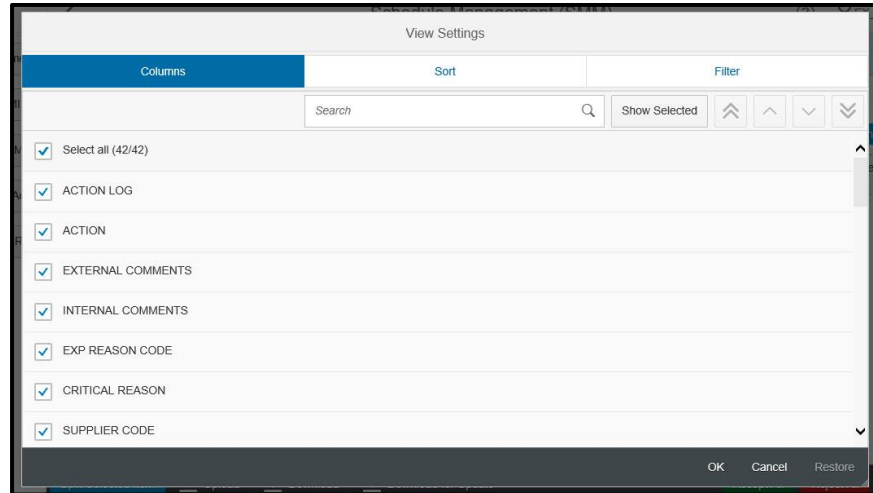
View Settings

Columns

Sort

Filter

Search

Show Selected

Select all (42/42)

ACTION LOG

ACTION

EXTERNAL COMMENTS

INTERNAL COMMENTS

EXP REASON CODE

CRITICAL REASON

SUPPLIER CODE

OK

Cancel

Restore